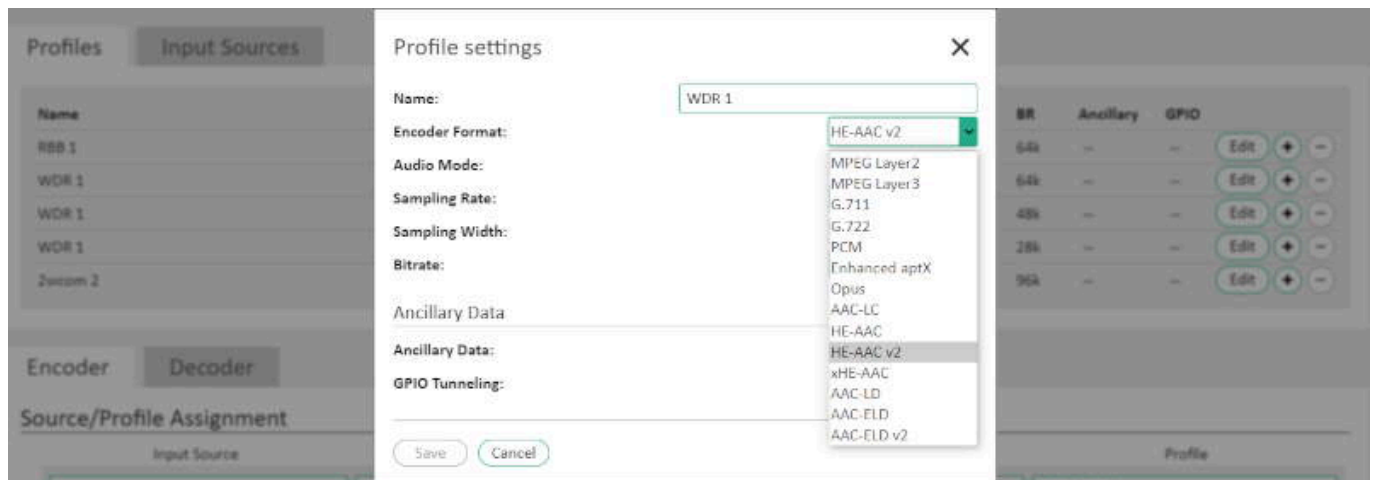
Profiles Input Sources

| Name | BR | Ancillary | GPIO | |
|---|---|---|---|---|
| RBB 1 | 64k | – | – | Edit + – |
| WDR 1 | 64k | – | – | Edit + – |
| WDR 1 | 48k | – | – | Edit + – |
| WDR 1 | 28k | – | – | Edit + – |
| 2wcom 2 | 96k | – | – | Edit + – |

Encoder Decoder

Source/Profile Assignment

Input Source Profile

Profile settings ×

Name: WDR 1

Encoder Format: HE-AAC v2

Audio Mode:

Sampling Rate:

Sampling Width:

Bitrate:

MPEG Layer2
MPEG Layer3
G.711
G.722
PCM
Enhanced aptX
Opus
AAC-LC
HE-AAC
HE-AAC v2
xHE-AAC
AAC-LD
AAC-ELD
AAC-ELD v2

Ancillary Data

Ancillary Data:

GPIO Tunneling:

Save Cancel